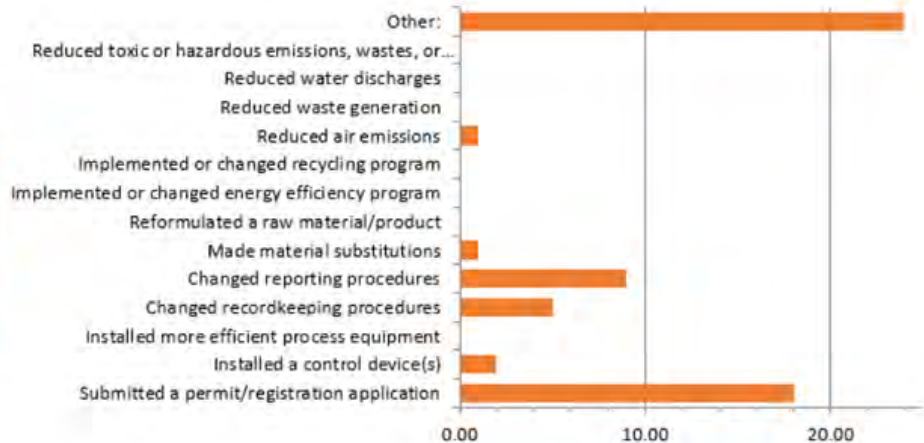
Other:
Reduced toxic or hazardous emissions, wastes, or...
Reduced water discharges
Reduced waste generation
Reduced air emissions
Implemented or changed recycling program
Implemented or changed energy efficiency program
Reformulated a raw material/product
Made material substitutions
Changed reporting procedures
Changed recordkeeping procedures
Installed more efficient process equipment
Installed a control device(s)
Submitted a permit/registration application

0.00
10.00
20.00